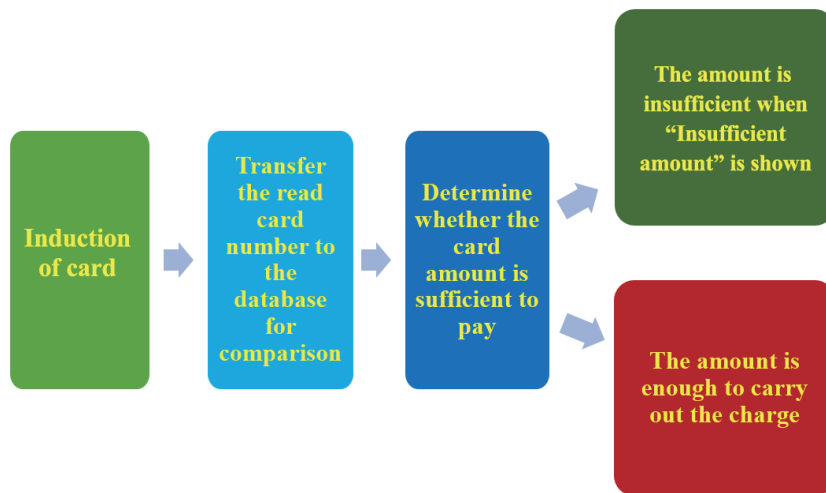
Induction of card

Transfer the read card number to the database for comparison

Determine whether the card amount is sufficient to pay

The amount is insufficient when “Insufficient amount” is shown

The amount is enough to carry out the charge